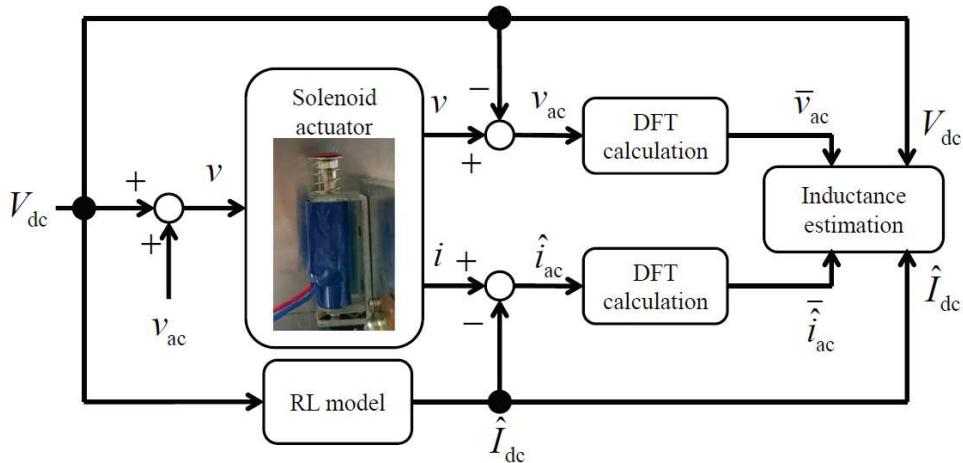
$V_{dc}$
$+$
$v$
$+$
$v_{ac}$
Solenoid actuator
$v$
$-$
$v_{ac}$
$+$
DFT calculation
$\overline{v}_{ac}$
$V_{dc}$
Inductance estimation
$i$
$+$
$\hat{i}_{ac}$
$-$
DFT calculation
$\overline{\hat{i}}_{ac}$
$\hat{I}_{dc}$
RL model
$\hat{I}_{dc}$